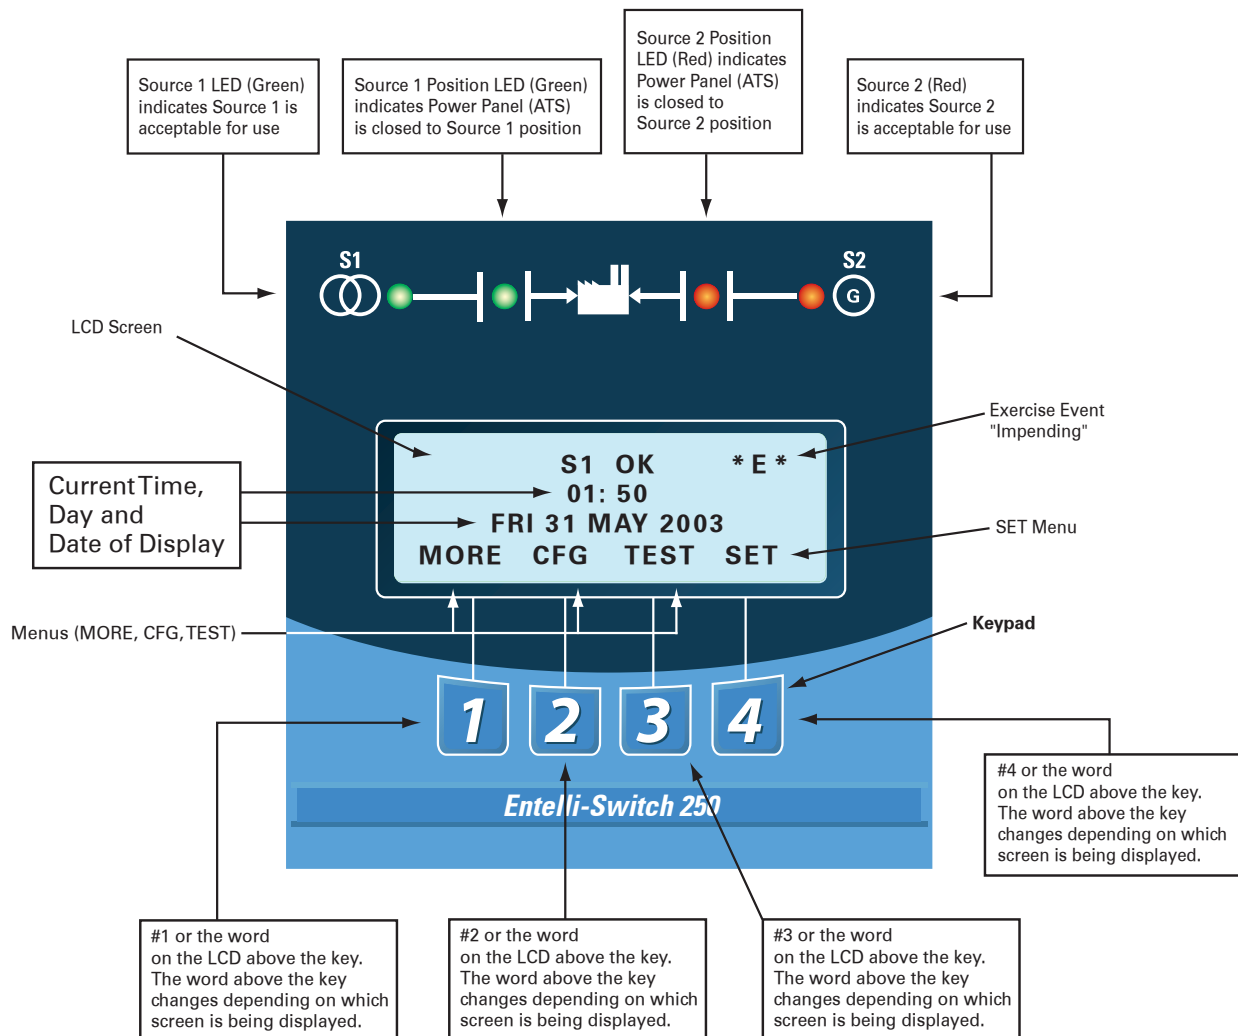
Source 1 LED (Green) indicates Source 1 is acceptable for use

Source 1 Position LED (Green) indicates Power Panel (ATS) is closed to Source 1 position

Source 2 Position LED (Red) indicates Power Panel (ATS) is closed to Source 2 position

Source 2 (Red) indicates Source 2 is acceptable for use

S1

S2

G

LCD Screen

Exercise Event "Impending"

Current Time, Day and Date of Display

S1 OK *E*
01: 50
FRI 31 MAY 2003
MORE CFG TEST SET

SET Menu

Menus (MORE, CFG, TEST)

Keypad

1 2 3 4

Entelli-Switch 250

#4 or the word on the LCD above the key. The word above the key changes depending on which screen is being displayed.

#1 or the word on the LCD above the key. The word above the key changes depending on which screen is being displayed.

#2 or the word on the LCD above the key. The word above the key changes depending on which screen is being displayed.

#3 or the word on the LCD above the key. The word above the key changes depending on which screen is being displayed.